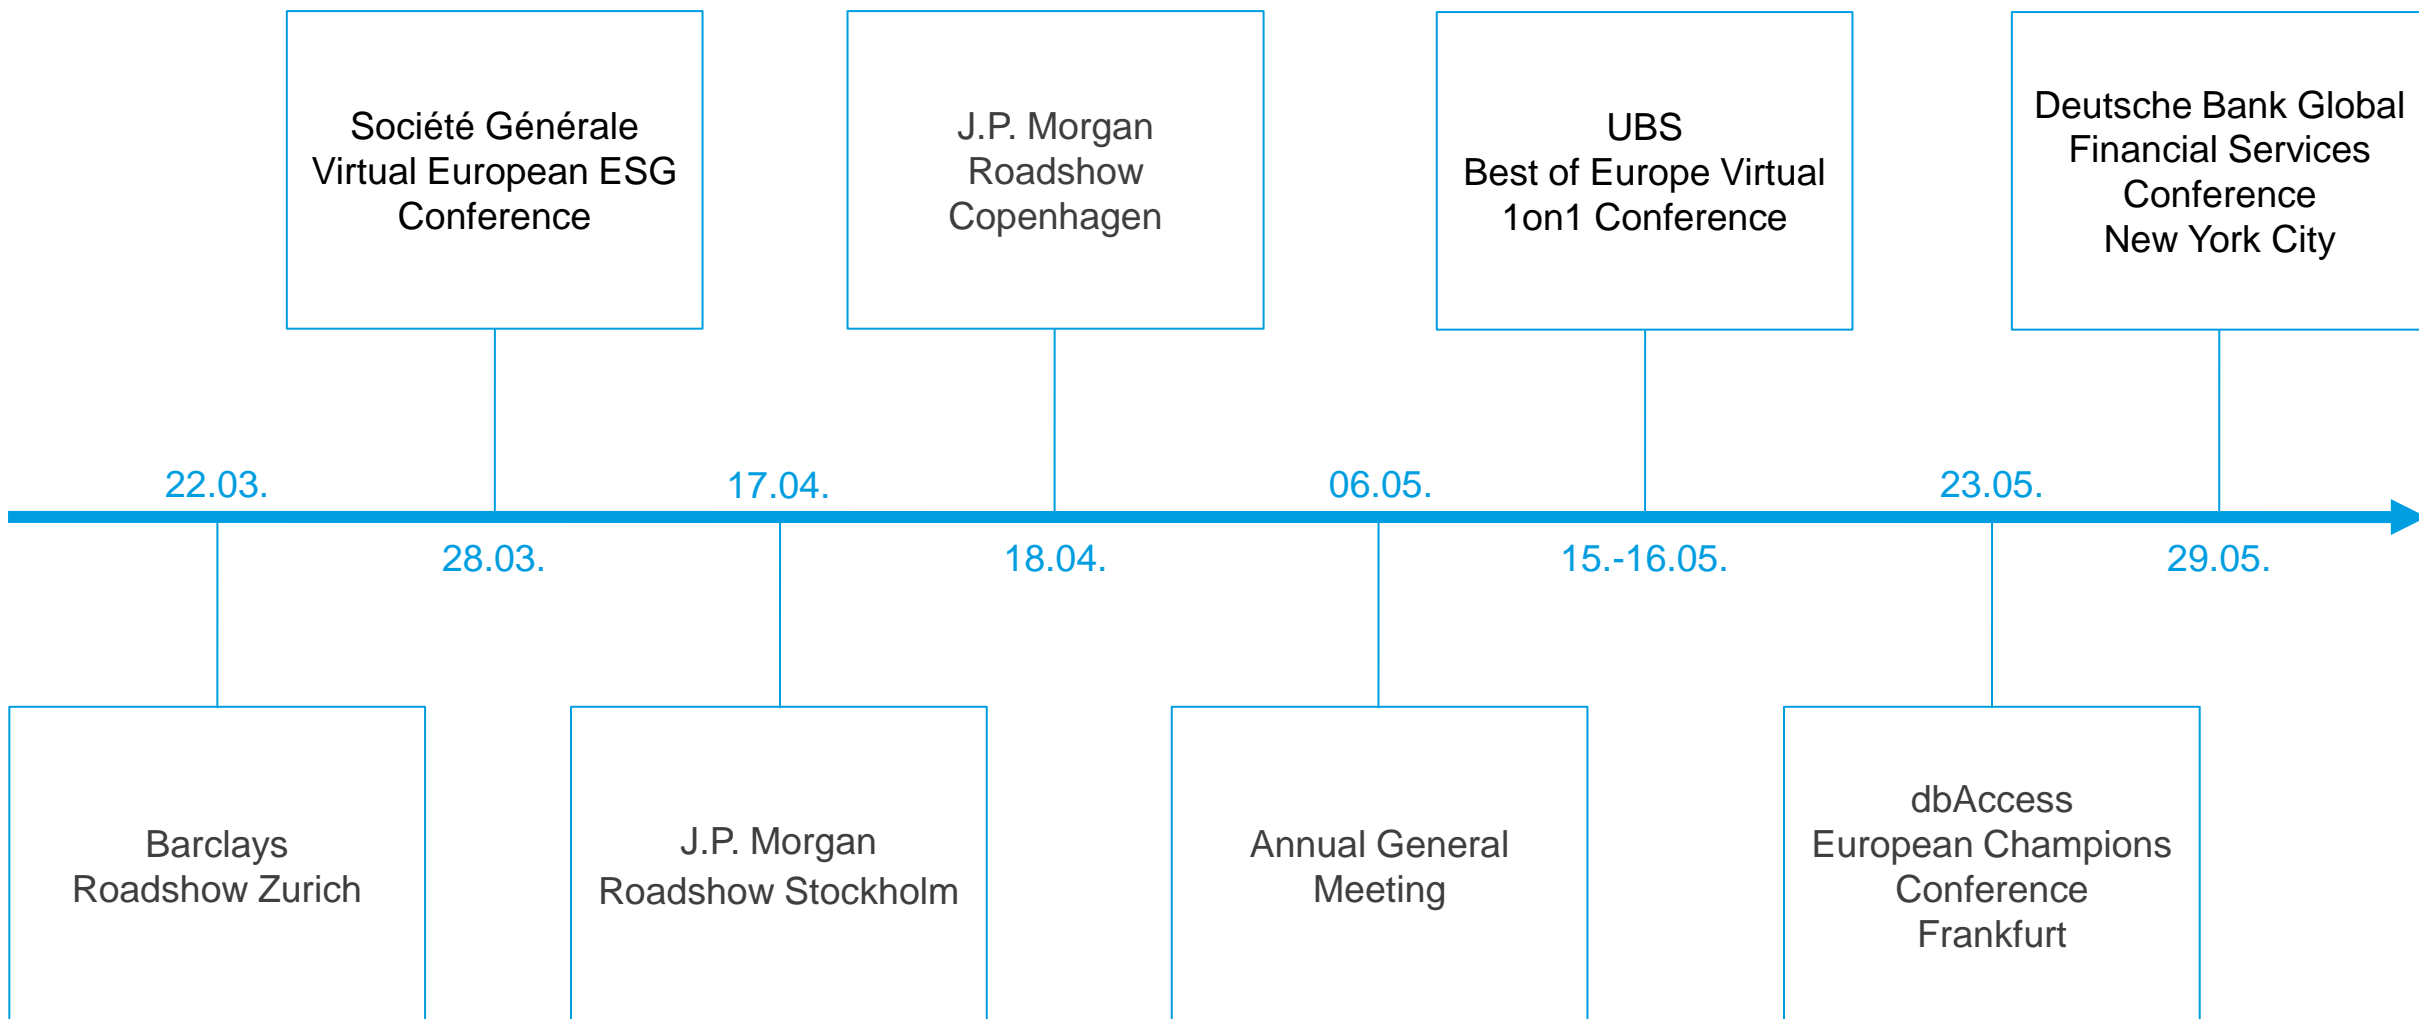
Société Générale
Virtual European ESG
Conference

J.P. Morgan
Roadshow
Copenhagen

UBS
Best of Europe Virtual
1on1 Conference

Deutsche Bank Global
Financial Services
Conference
New York City

22.03.

28.03.

17.04.

18.04.

06.05.

15.-16.05.

23.05.

29.05.

Barclays
Roadshow Zurich

J.P. Morgan
Roadshow Stockholm

Annual General
Meeting

dbAccess
European Champions
Conference
Frankfurt